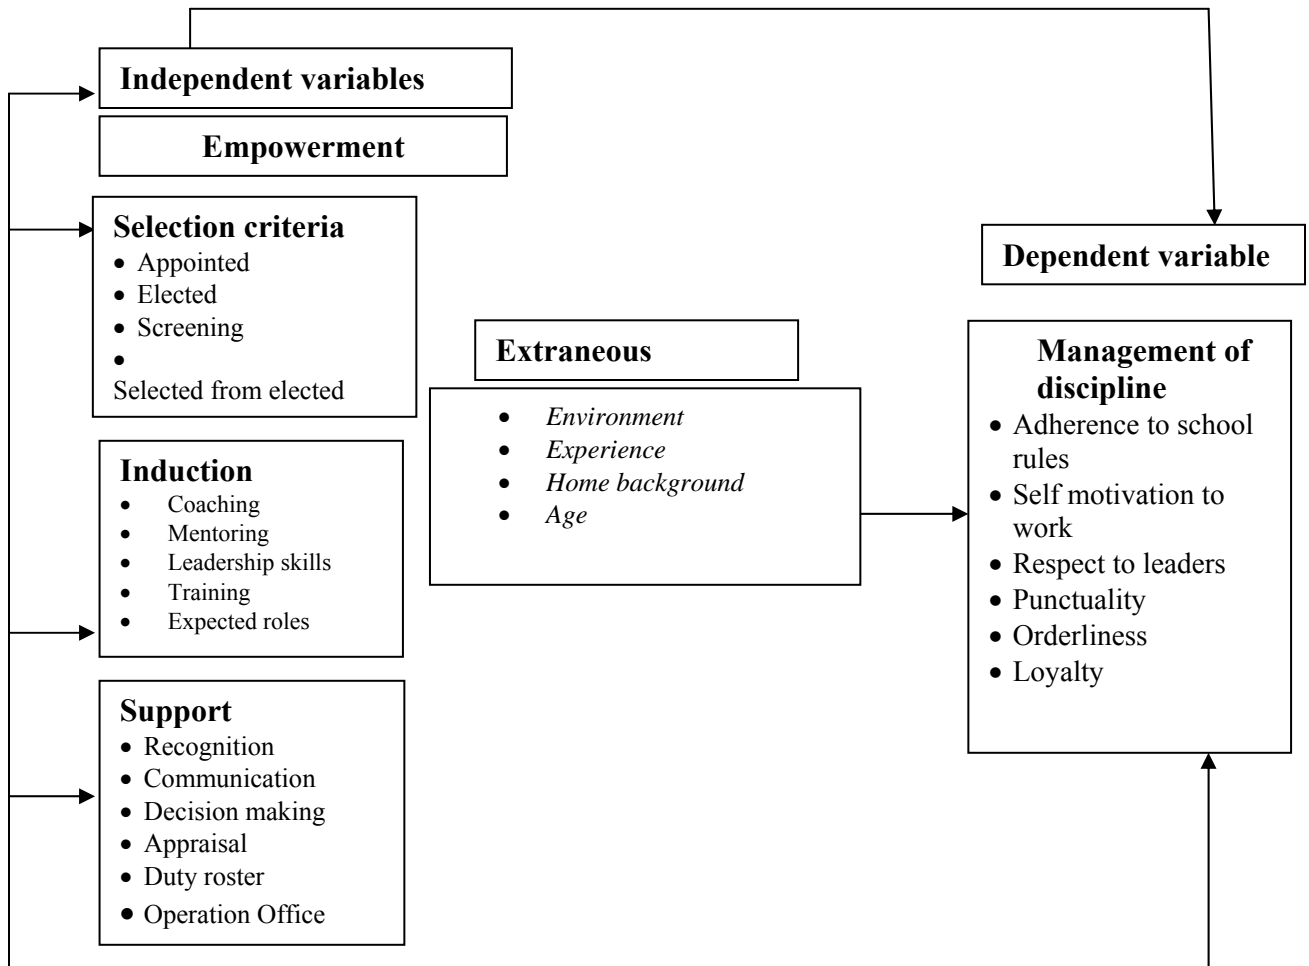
**Independent variables**

**Empowerment**

**Selection criteria**
- Appointed
- Elected
- Screening
-

Selected from elected

**Induction**
- Coaching
- Mentoring
- Leadership skills
- Training
- Expected roles

**Support**
- Recognition
- Communication
- Decision making
- Appraisal
- Duty roster
- Operation Office

**Extraneous**
- *Environment*
- *Experience*
- *Home background*
- *Age*

**Dependent variable**

**Management of discipline**
- Adherence to school rules
- Self motivation to work
- Respect to leaders
- Punctuality
- Orderliness
- Loyalty